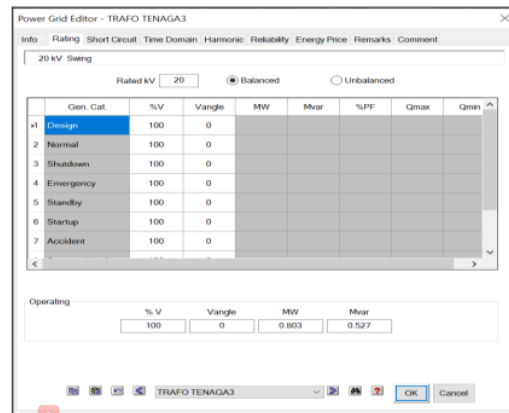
Power Grid Editor - TRAFO TENAGA3

Info Rating Short Circuit Time Domain Harmonic Reliability Energy Price Remarks Comment

20 kV Swing

Rated kV 20 Balanced Unbalanced

| | Gen. Cat. | %V | Vangle | MW | Mvar | %PF | Qmax | Qmin |
|---|---|---|---|---|---|---|---|---|
| ▸1 | Design | 100 | 0 | | | | | |
| 2 | Normal | 100 | 0 | | | | | |
| 3 | Shutdown | 100 | 0 | | | | | |
| 4 | Emergency | 100 | 0 | | | | | |
| 5 | Standby | 100 | 0 | | | | | |
| 6 | Startup | 100 | 0 | | | | | |
| 7 | Accident | 100 | 0 | | | | | |

Operating

| % V | Vangle | MW | Mvar |
|---|---|---|---|
| 100 | 0 | 0.803 | 0.527 |

TRAFO TENAGA3

OK Cancel